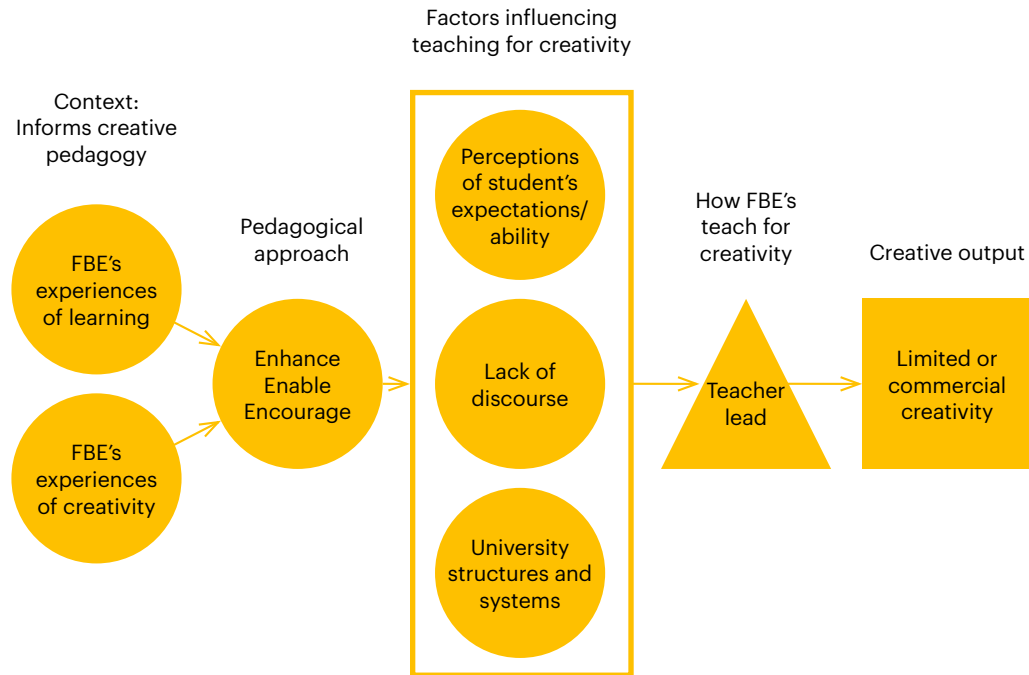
Factors influencing teaching for creativity

Context: Informs creative pedagogy

FBE's experiences of learning

FBE's experiences of creativity

Pedagogical approach

Enhance Enable Encourage

Perceptions of student's expectations/ ability

Lack of discourse

University structures and systems

How FBE's teach for creativity

Teacher lead

Creative output

Limited or commercial creativity